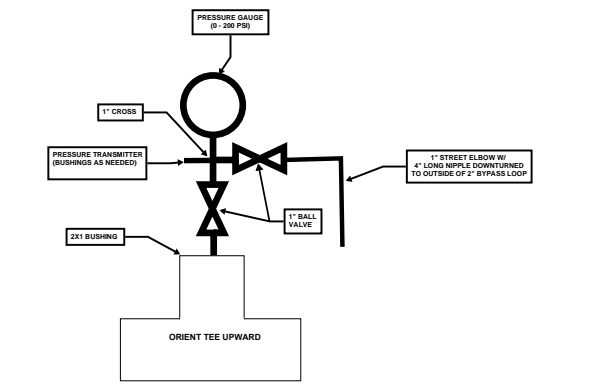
PRESSURE GAUGE
(0 - 200 PSI)

1" CROSS

PRESSURE TRANSMITTER
(BUSHINGS AS NEEDED)

1" STREET ELBOW W/
4" LONG NIPPLE DOWNTURNED
TO OUTSIDE OF 2" BYPASS LOOP

1" BALL
VALVE

2X1 BUSHING

ORIENT TEE UPWARD